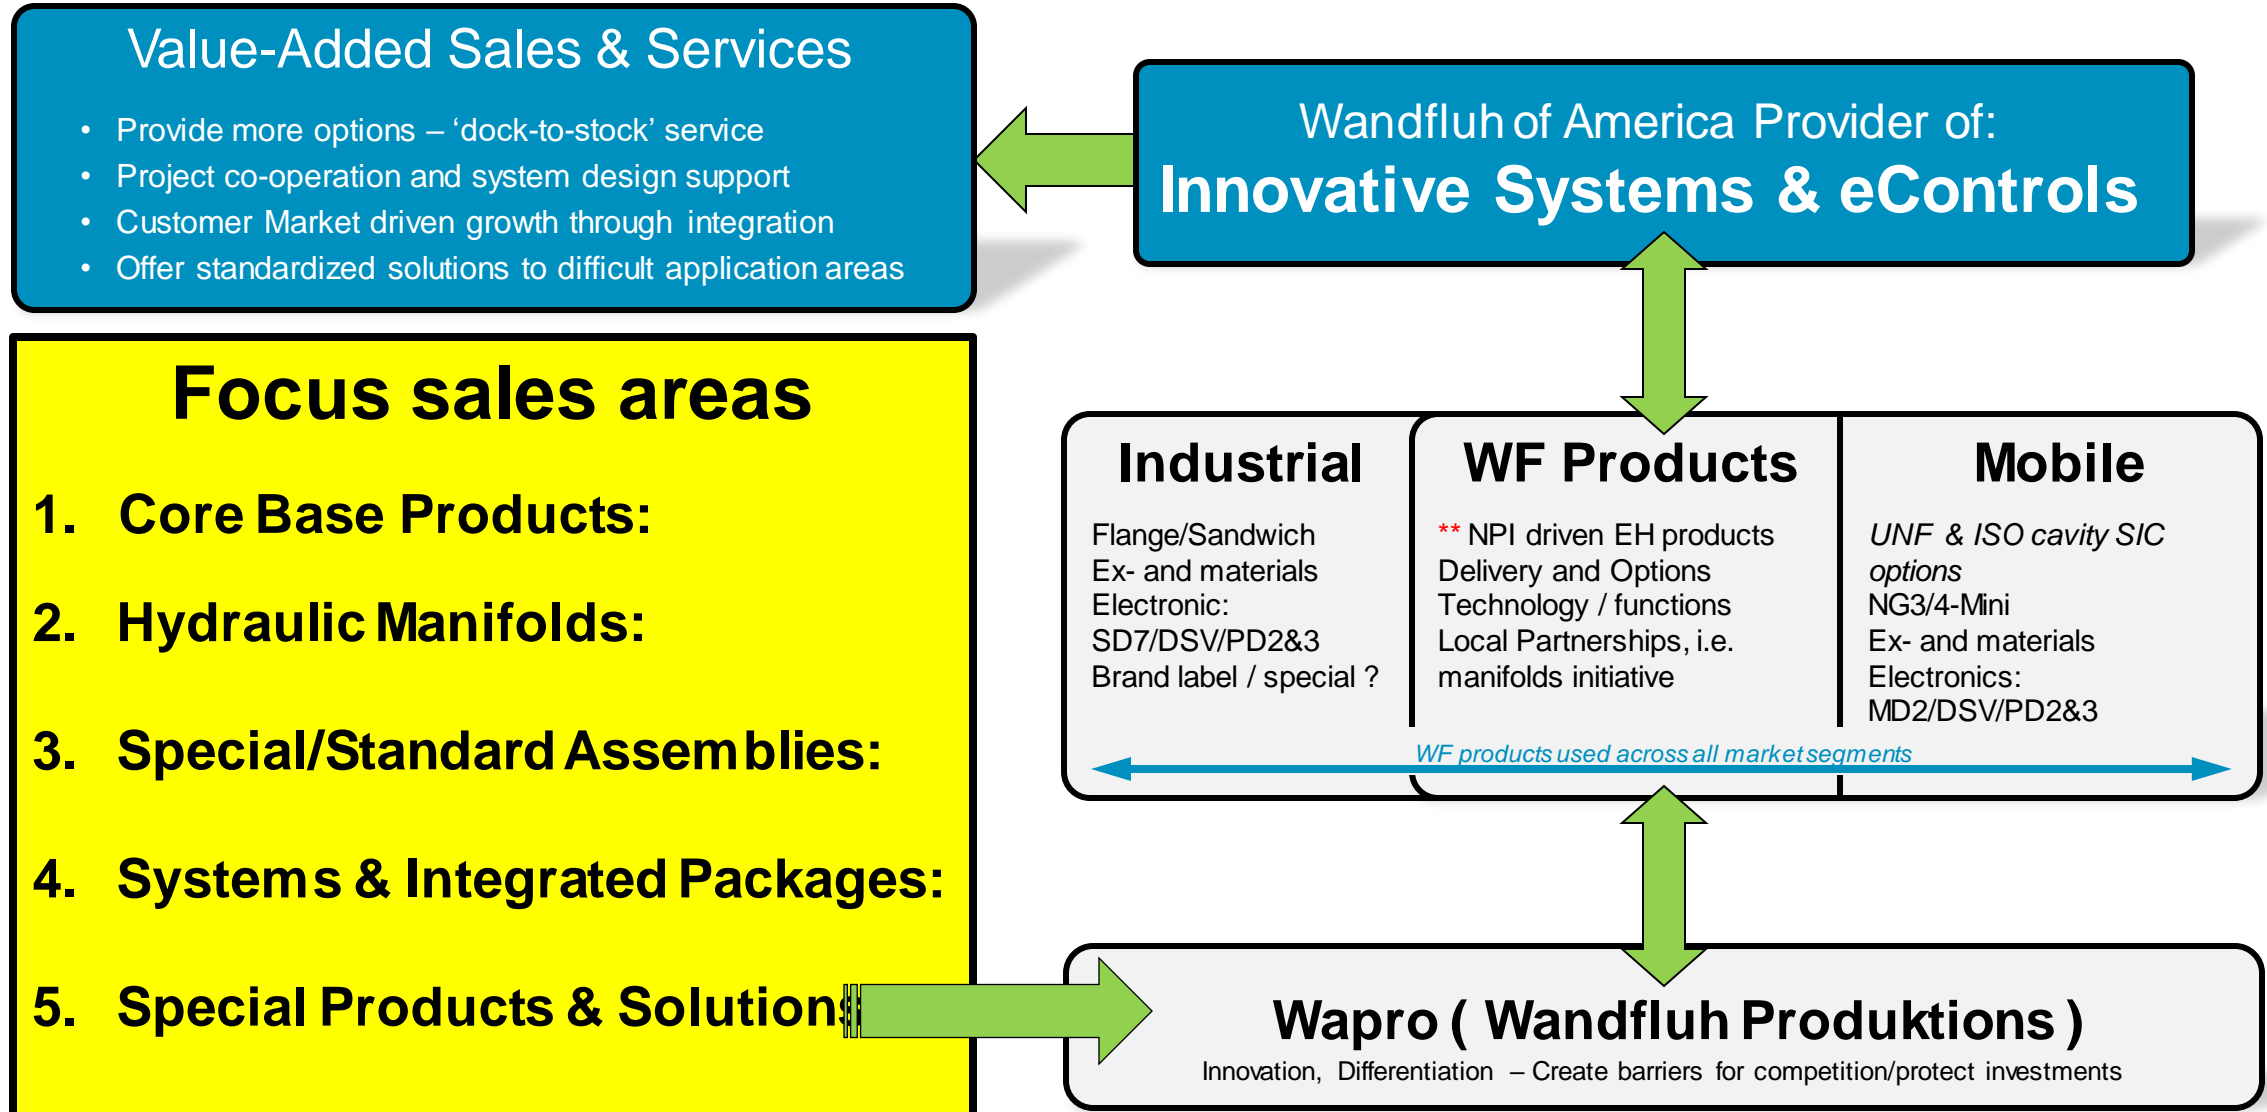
Value-Added Sales & Services

- Provide more options – 'dock-to-stock' service
- Project co-operation and system design support
- Customer Market driven growth through integration
- Offer standardized solutions to difficult application areas

Wandfluh of America Provider of:
Innovative Systems & eControls

Focus sales areas

1. Core Base Products:
2. Hydraulic Manifolds:
3. Special/Standard Assemblies:
4. Systems & Integrated Packages:
5. Special Products & Solution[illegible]

Industrial
Flange/Sandwich
Ex- and materials
Electronic:
SD7/DSV/PD2&3
Brand label / special ?

WF Products
** NPI driven EH products
Delivery and Options
Technology / functions
Local Partnerships, i.e. manifolds initiative

Mobile
UNF & ISO cavity SIC options
NG3/4-Mini
Ex- and materials
Electronics:
MD2/DSV/PD2&3

WF products used across all market segments

Wapro ( Wandfluh Produktions )
Innovation, Differentiation – Create barriers for competition/protect investments